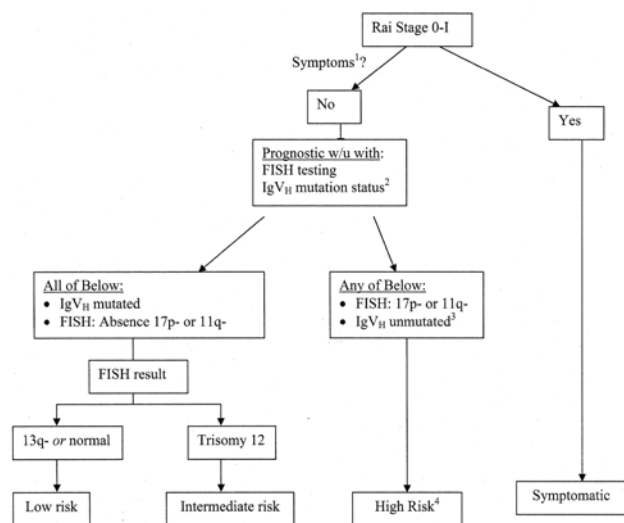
Rai Stage 0-I

Symptoms$^1$?

No

Yes

Prognostic w/u with:
FISH testing
IgV$_H$ mutation status$^2$

All of Below:
• IgV$_H$ mutated
• FISH: Absence 17p- or 11q-

Any of Below:
• FISH: 17p- or 11q-
• IgV$_H$ unmutated$^3$

FISH result

13q- *or* normal

Trisomy 12

Low risk

Intermediate risk

High Risk$^4$

Symptomatic